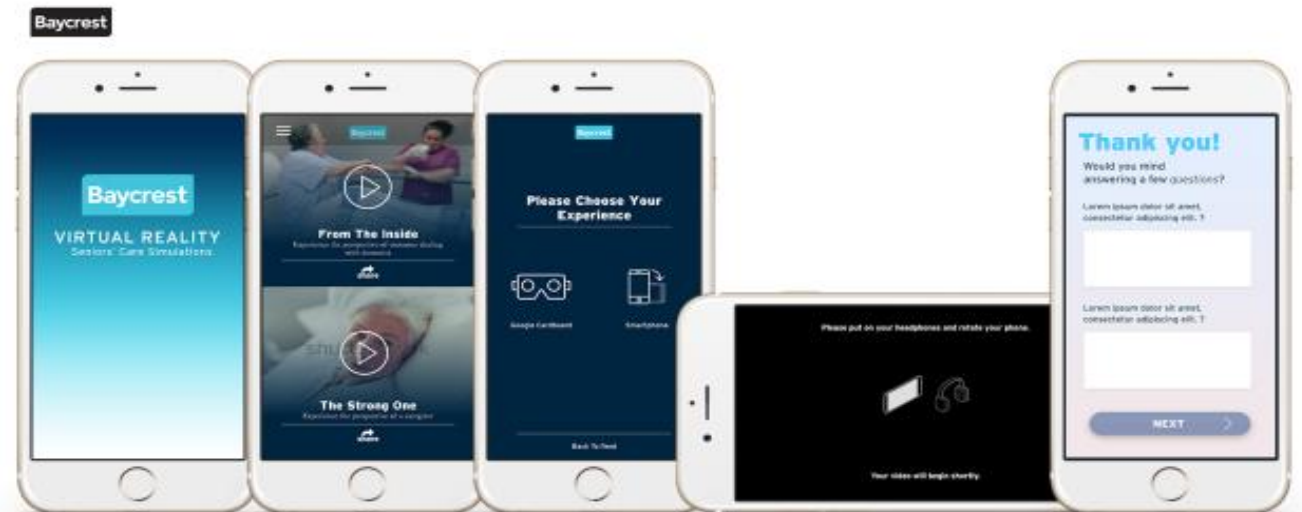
Baycrest

Baycrest

VIRTUAL REALITY
Seniors' Care Simulations

Baycrest

From The Inside

Experience the perspective of someone living with dementia

share

The Strong One

Experience the perspective of a caregiver

share

Baycrest

Please Choose Your Experience

Google Cardboard

Smartphone

Back To Feed

Please put on your headphones and rotate your phone.

Your video will begin shortly.

Thank you!

Would you mind answering a few questions?

Lorem ipsum dolor sit amet, consectetur adipiscing elit. ?

Lorem ipsum dolor sit amet, consectetur adipiscing elit. ?

NEXT